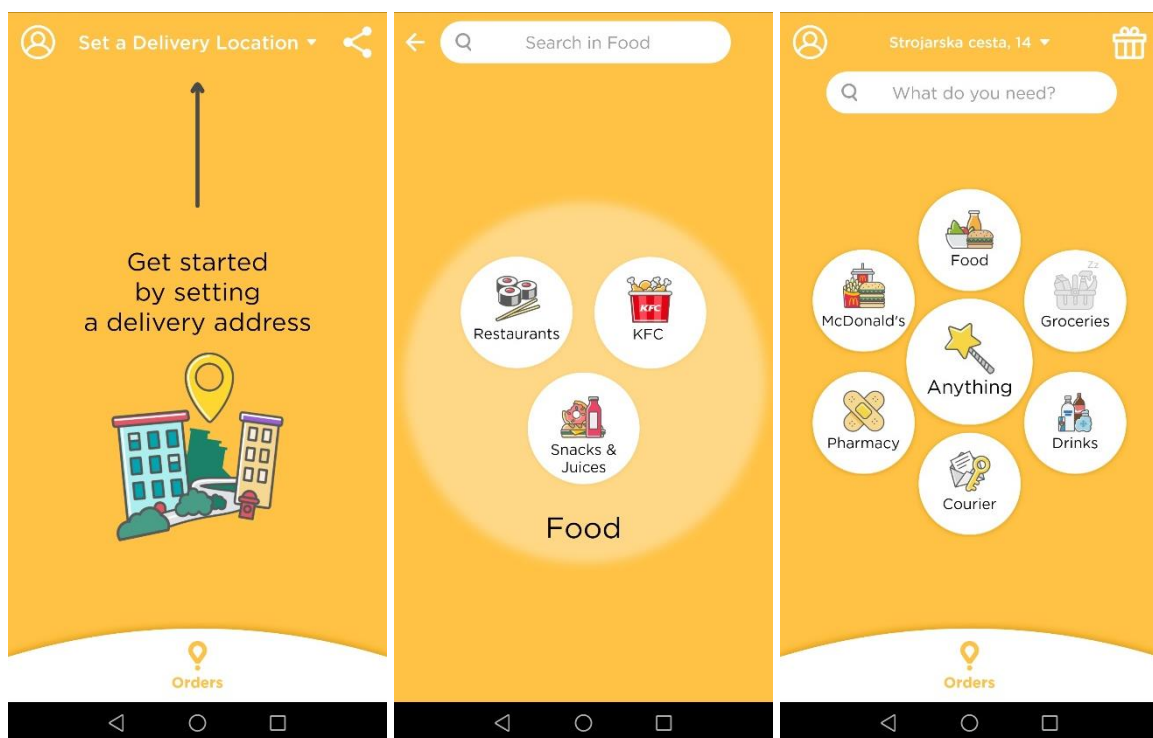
Set a Delivery Location

Get started by setting a delivery address

Orders

Search in Food

Restaurants

KFC

KFC

Snacks & Juices

Food

Strojarska cesta, 14

What do you need?

Food

McDonald's

Groceries

Anything

Pharmacy

Drinks

Courier

Orders